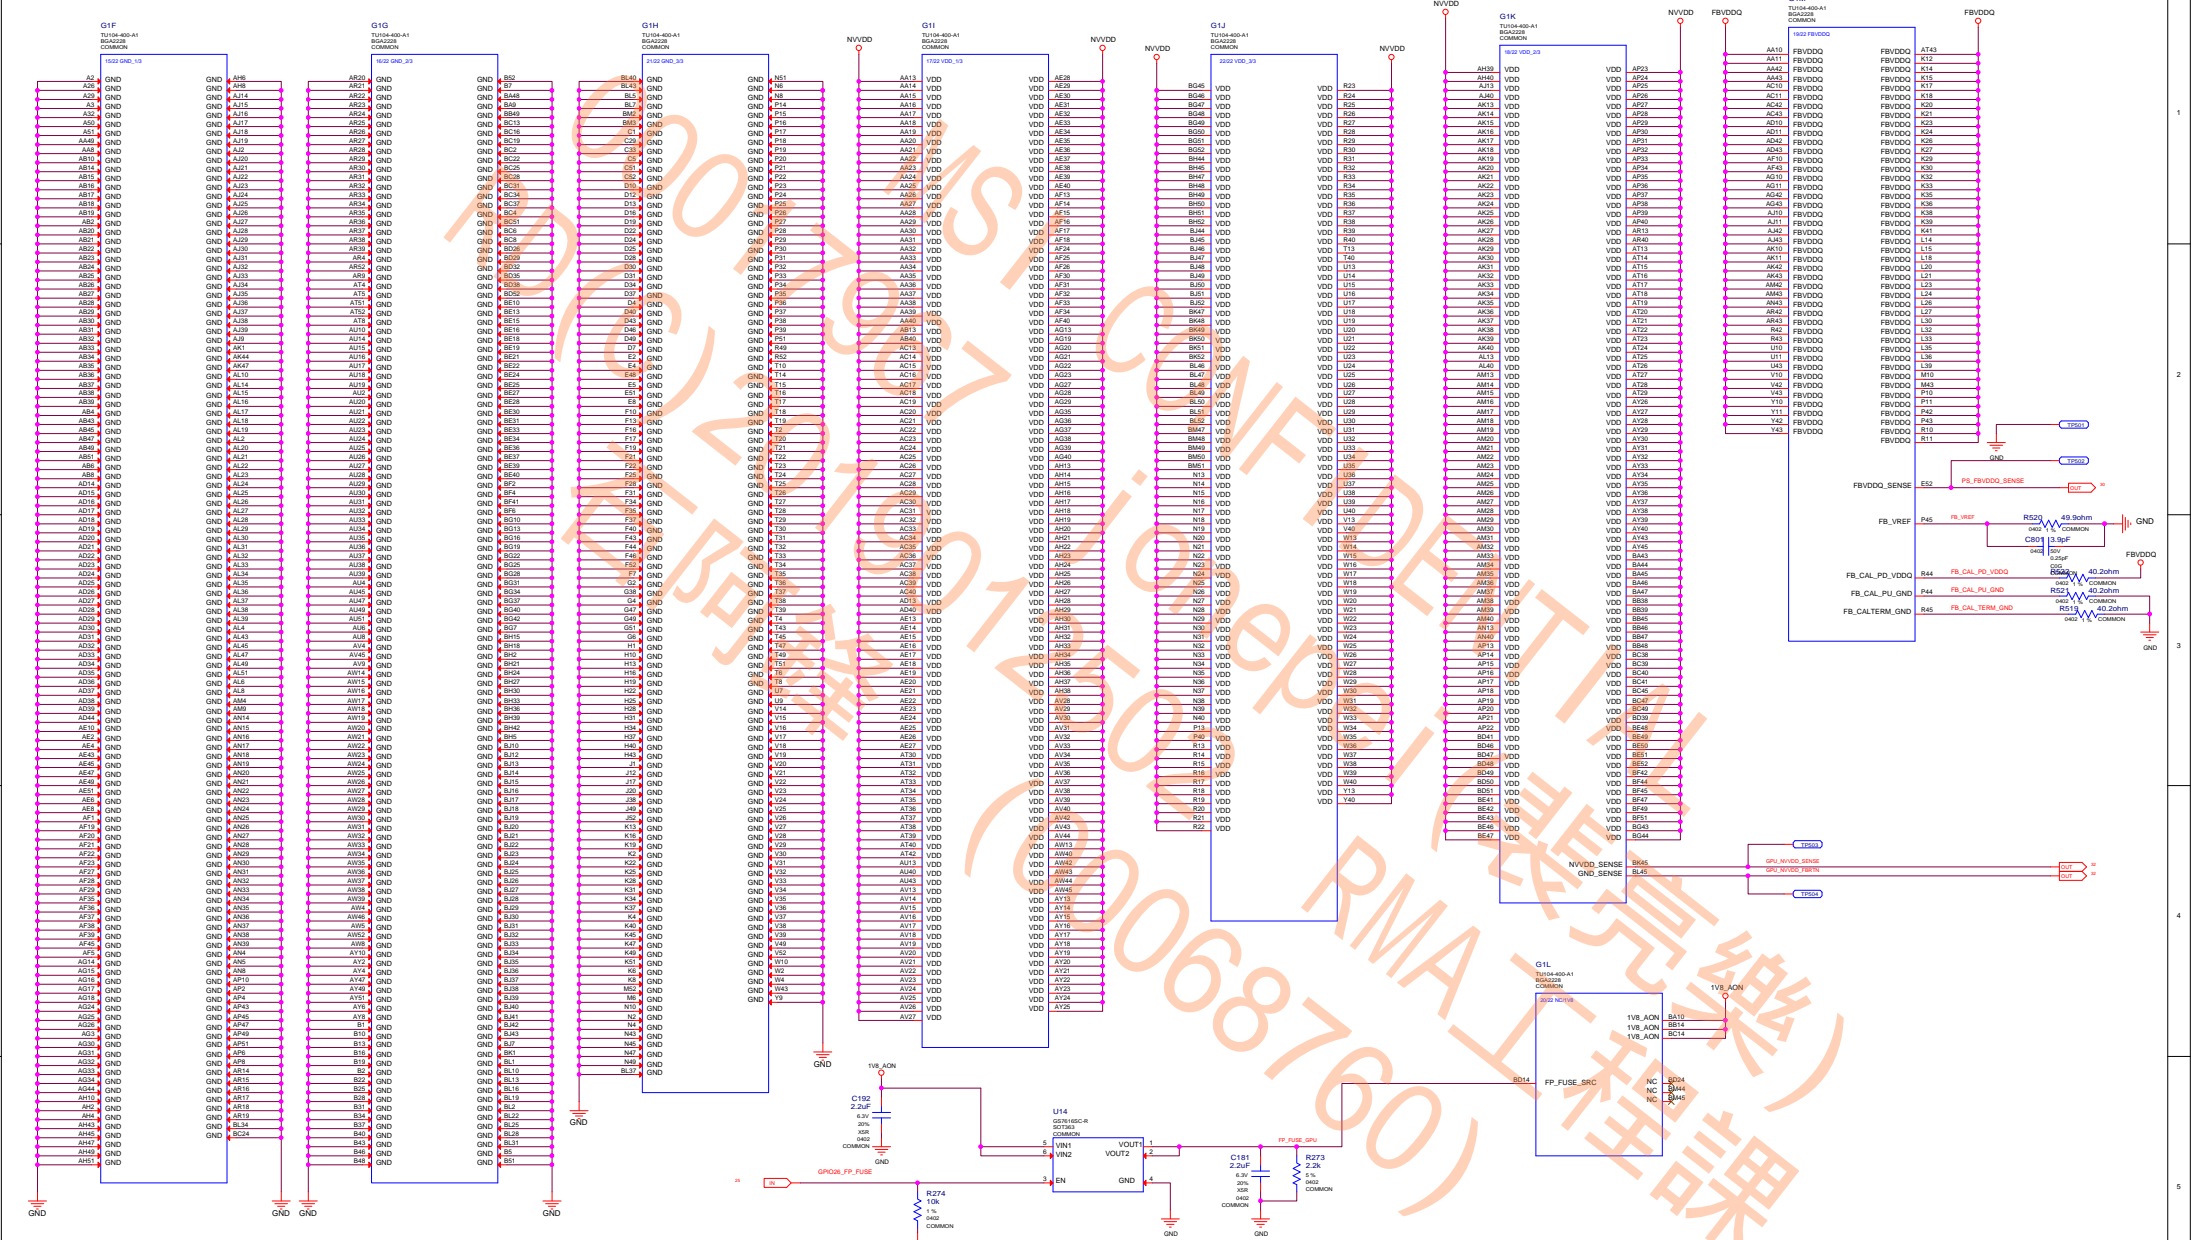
G1F
TU104-400-A1
BGA2228
COMMON
15/22 GND_1/3

G1G
TU104-400-A1
BGA2228
COMMON
16/22 GND_2/3

G1H
TU104-400-A1
BGA2228
COMMON
21/22 GND_3/3

G1I
TU104-400-A1
BGA2228
COMMON
17/22 VDD_1/3

G1J
TU104-400-A1
BGA2228
COMMON
22/22 VDD_3/3

G1K
TU104-400-A1
BGA2228
COMMON
18/22 VDD_2/3

TU104-400-A1
BGA2228
COMMON
19/22 FBVDDQ

NVVDD
NVVDD
NVVDD
NVVDD
NVVDD
NVVDD
FBVDDQ
FBVDDQ

GND
GND
GND
GND
GND
GND

TP501
TP502
FBVDDQ_SENSE E52 PS_FBVDDQ_SENSE OUT
FB_VREF P45 FB_VREF
R520 49.9ohm 0402 1% COMMON
C801 3.9pF 0402 50V 0.25pF C0G
GND
FBVDDQ
FB_CAL_PD_VDDQ R44 FB_CAL_PD_VDDQ R522 40.2ohm 0402 1% COMMON
FB_CAL_PU_GND P44 FB_CAL_PU_GND R521 40.2ohm 0402 1% COMMON
FB_CALTERM_GND R45 FB_CAL_TERM_GND R519 40.2ohm 0402 1% COMMON
GND

TP503
NVVDD_SENSE BK45 GPU_NVVDD_SENSE OUT
GND_SENSE BL45 GPU_NVVDD_FBRTN OUT
TP504

G1L
TU104-400-A1
BGA2228
COMMON
20/22 NC/1V8
1V8_AON
1V8_AON BA10
1V8_AON BB14
1V8_AON BC14
BD14 FP_FUSE_SRC
NC BD24
NC BM44
NC BM45

1V8_AON
C192
2.2uF
6.3V
20%
X5R
0402
COMMON
GND

U14
G5761SC-R
SOT363
COMMON
5 VIN1
6 VIN2
VOUT1 1
VOUT2 2
3 EN
GND 4
GPIO26_FP_FUSE IN
FP_FUSE_GPU
C181
2.2uF
6.3V
20%
X5R
0402
COMMON
R273
2.2k
5%
0402
COMMON
R274
10k
1%
0402
COMMON
GND
GND

1
2
3
4
5

600 (MSI CONFIDENTIAL)
Joseph (表亮樂)
RMA 工程課
(00068760)